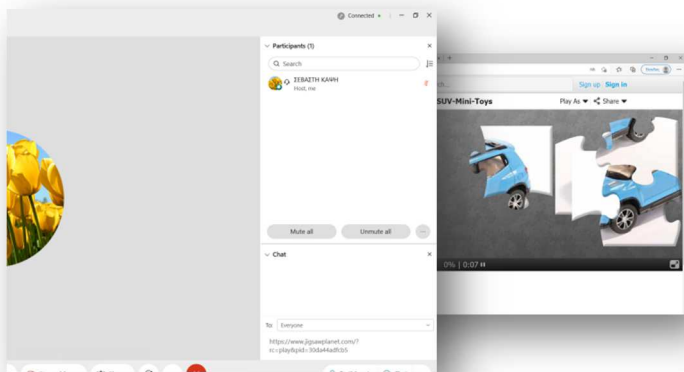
Connected

Participants (1)

Search

ΣΕΒΑΣΤΗ ΚΑΨΗ
Host, me

Mute all

Unmute all

Chat

To: Everyone

https://www.jigsawplanet.com/?rc=play&pid=30da44adfcb5

Sign up Sign in

SUV-Mini-Toys

Play As

Share

0% | 0:07